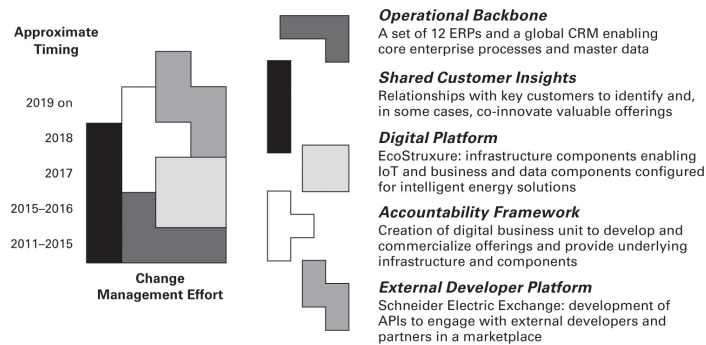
Approximate Timing

2019 on

2018

2017

2015–2016

2011–2015

Change Management Effort

Operational Backbone
A set of 12 ERPs and a global CRM enabling core enterprise processes and master data

Shared Customer Insights
Relationships with key customers to identify and, in some cases, co-innovate valuable offerings

Digital Platform
EcoStruxure: infrastructure components enabling IoT and business and data components configured for intelligent energy solutions

Accountability Framework
Creation of digital business unit to develop and commercialize offerings and provide underlying infrastructure and components

External Developer Platform
Schneider Electric Exchange: development of APIs to engage with external developers and partners in a marketplace